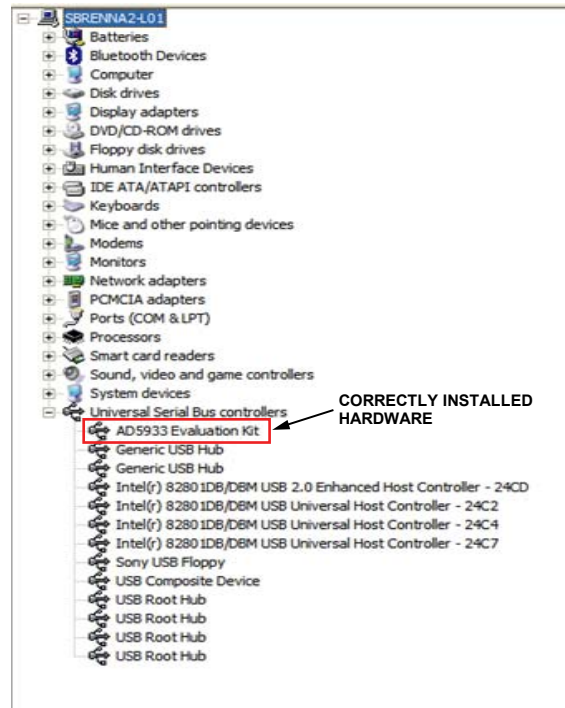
SBRENNA2-L01
Batteries
Bluetooth Devices
Computer
Disk drives
Display adapters
DVD/CD-ROM drives
Floppy disk drives
Human Interface Devices
IDE ATA/ATAPI controllers
Keyboards
Mice and other pointing devices
Modems
Monitors
Network adapters
PCMCIA adapters
Ports (COM & LPT)
Processors
Smart card readers
Sound, video and game controllers
System devices
Universal Serial Bus controllers
AD5933 Evaluation Kit
Generic USB Hub
Generic USB Hub
Intel(r) 82801DB/DBM USB 2.0 Enhanced Host Controller - 24CD
Intel(r) 82801DB/DBM USB Universal Host Controller - 24C2
Intel(r) 82801DB/DBM USB Universal Host Controller - 24C4
Intel(r) 82801DB/DBM USB Universal Host Controller - 24C7
Sony USB Floppy
USB Composite Device
USB Root Hub
USB Root Hub
USB Root Hub
USB Root Hub

CORRECTLY INSTALLED HARDWARE